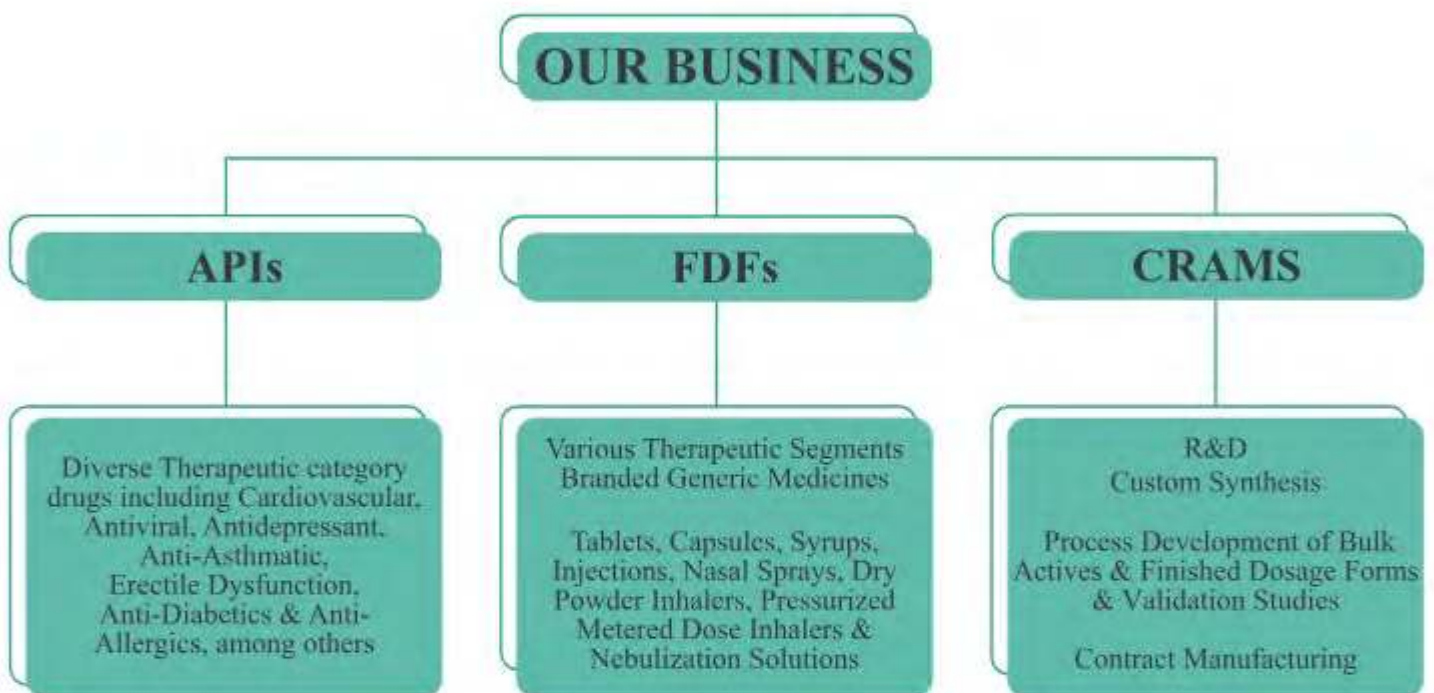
OUR BUSINESS

APIs

FDFs

CRAMS

Diverse Therapeutic category drugs including Cardiovascular, Antiviral, Antidepressant, Anti-Asthmatic, Erectile Dysfunction, Anti-Diabetics & Anti-Allergics, among others

Various Therapeutic Segments
Branded Generic Medicines

Tablets, Capsules, Syrups, Injections, Nasal Sprays, Dry Powder Inhalers, Pressurized Metered Dose Inhalers & Nebulization Solutions

R&D
Custom Synthesis

Process Development of Bulk Actives & Finished Dosage Forms & Validation Studies

Contract Manufacturing